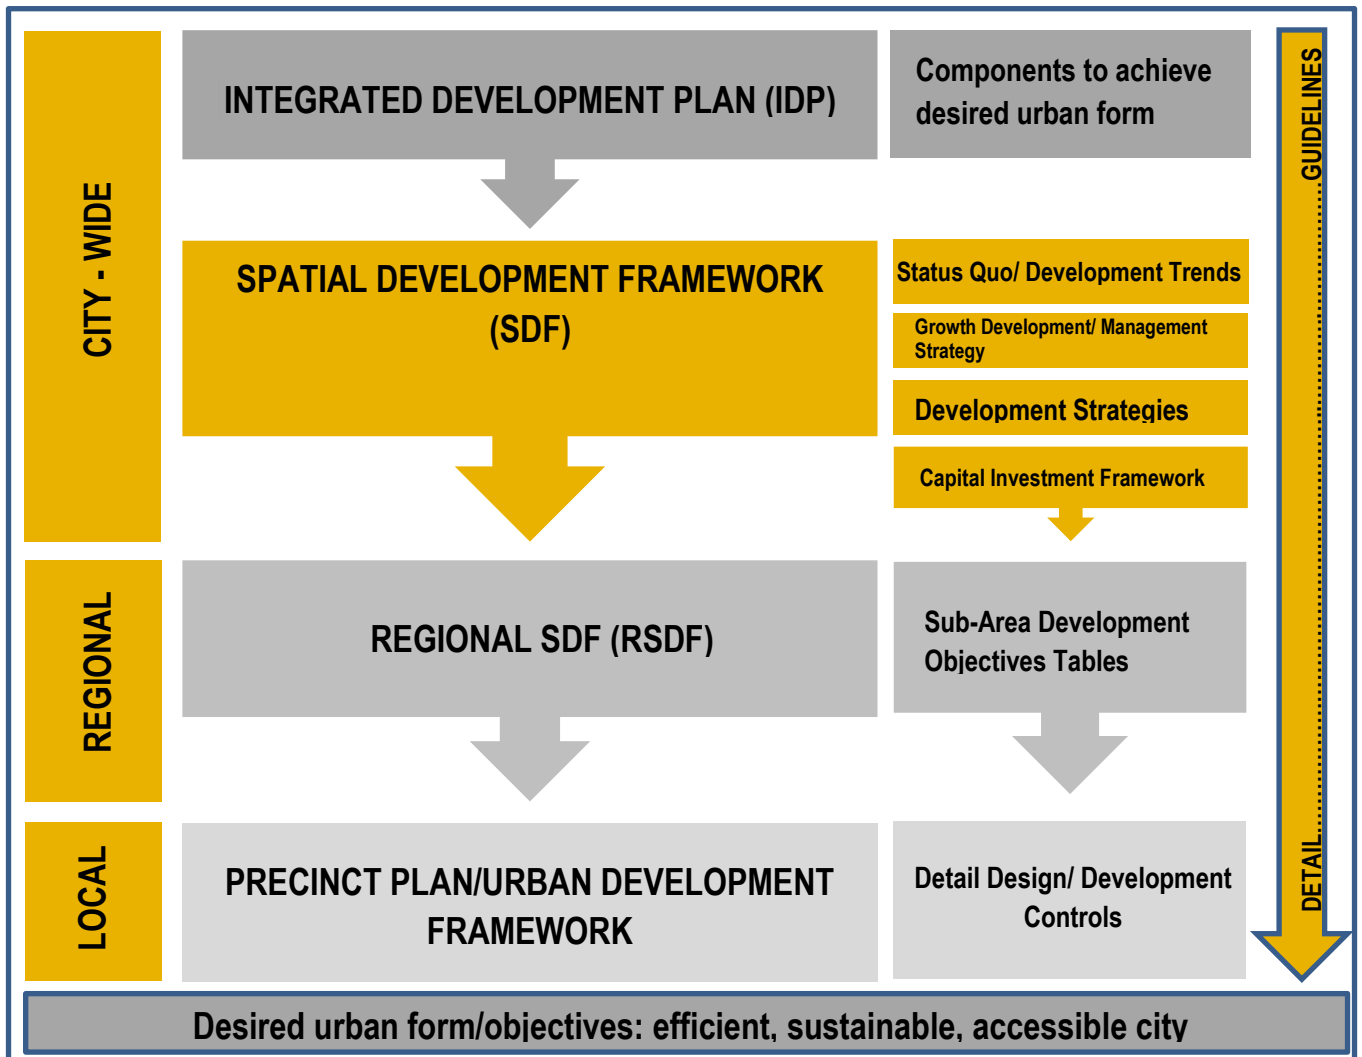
CITY - WIDE

INTEGRATED DEVELOPMENT PLAN (IDP)

Components to achieve desired urban form

GUIDELINES

SPATIAL DEVELOPMENT FRAMEWORK (SDF)

Status Quo/ Development Trends

Growth Development/ Management Strategy

Development Strategies

Capital Investment Framework

REGIONAL

REGIONAL SDF (RSDF)

Sub-Area Development Objectives Tables

LOCAL

PRECINCT PLAN/URBAN DEVELOPMENT FRAMEWORK

Detail Design/ Development Controls

DETAIL

Desired urban form/objectives: efficient, sustainable, accessible city